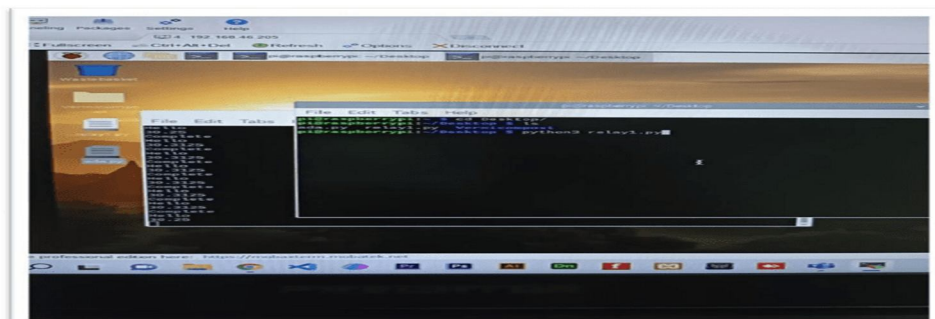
neling Packages Settings Help

4 192.168.46.205

Fullscreen Ctrl+Alt+Del Refresh Options Disconnect

pi@raspberrypi: ~/Desktop pi@raspberrypi: ~/Desktop

Wastebasket

File Edit Tabs Help

File Edit Tabs Help pi@raspberrypi: ~/Desktop

pi@raspberrypi:~ $ cd Desktop/
pi@raspberrypi:~/Desktop $ ls
ada.py relay1.py Versioncompact
pi@raspberrypi:~/Desktop $ python3 relay1.py

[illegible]

e professional edition here: https://mobaxterm.mobatek.net